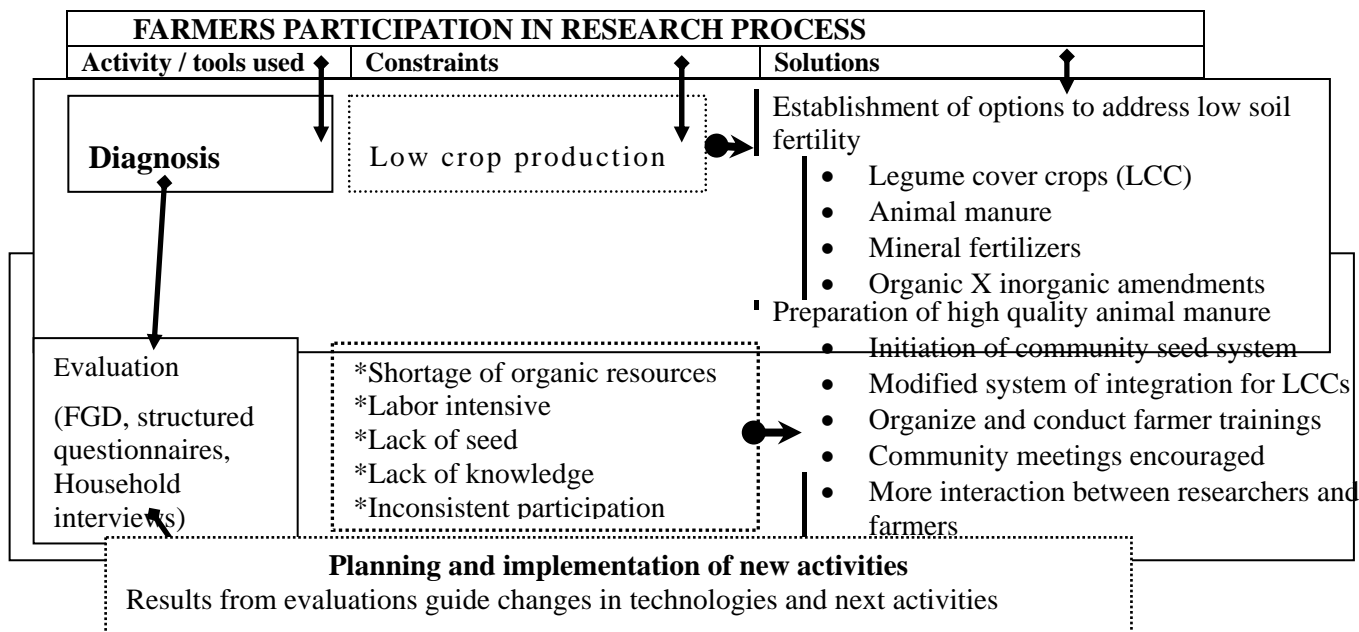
FARMERS PARTICIPATION IN RESEARCH PROCESS

Activity / tools used

Constraints

Solutions

Diagnosis

Low crop production

Establishment of options to address low soil fertility

- Legume cover crops (LCC)
- Animal manure
- Mineral fertilizers
- Organic X inorganic amendments

Preparation of high quality animal manure

Evaluation

(FGD, structured questionnaires, Household interviews)

*Shortage of organic resources
*Labor intensive
*Lack of seed
*Lack of knowledge
*Inconsistent participation

- Initiation of community seed system
- Modified system of integration for LCCs
- Organize and conduct farmer trainings
- Community meetings encouraged
- More interaction between researchers and farmers

Planning and implementation of new activities

Results from evaluations guide changes in technologies and next activities